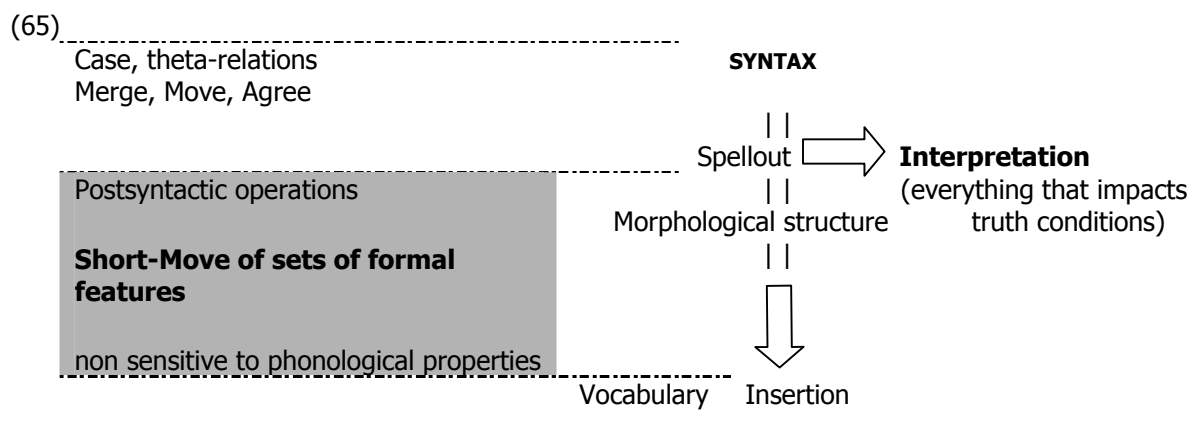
(65)

Case, theta-relations
Merge, Move, Agree

SYNTAX

| |

Spellout

Interpretation
(everything that impacts truth conditions)

Postsyntactic operations

| |

Morphological structure

Short-Move of sets of formal features

| |

non sensitive to phonological properties

Vocabulary Insertion